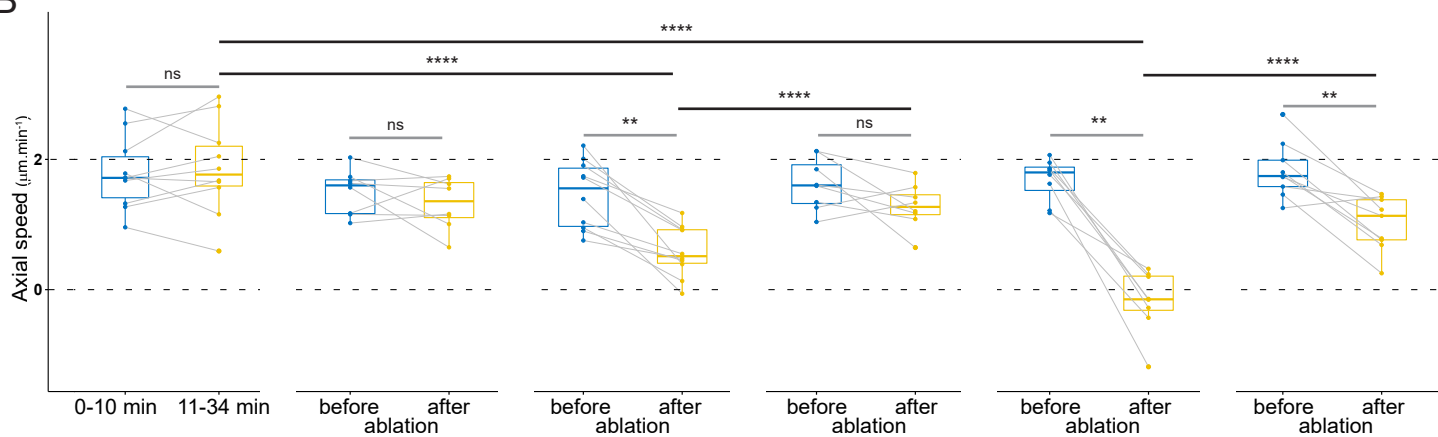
B

****

ns

****

****

****

ns

**

ns

**

**

Axial speed (μm.min⁻¹)

2

0

0-10 min 11-34 min

before after ablation

before after ablation

before after ablation

before after ablation

before after ablation